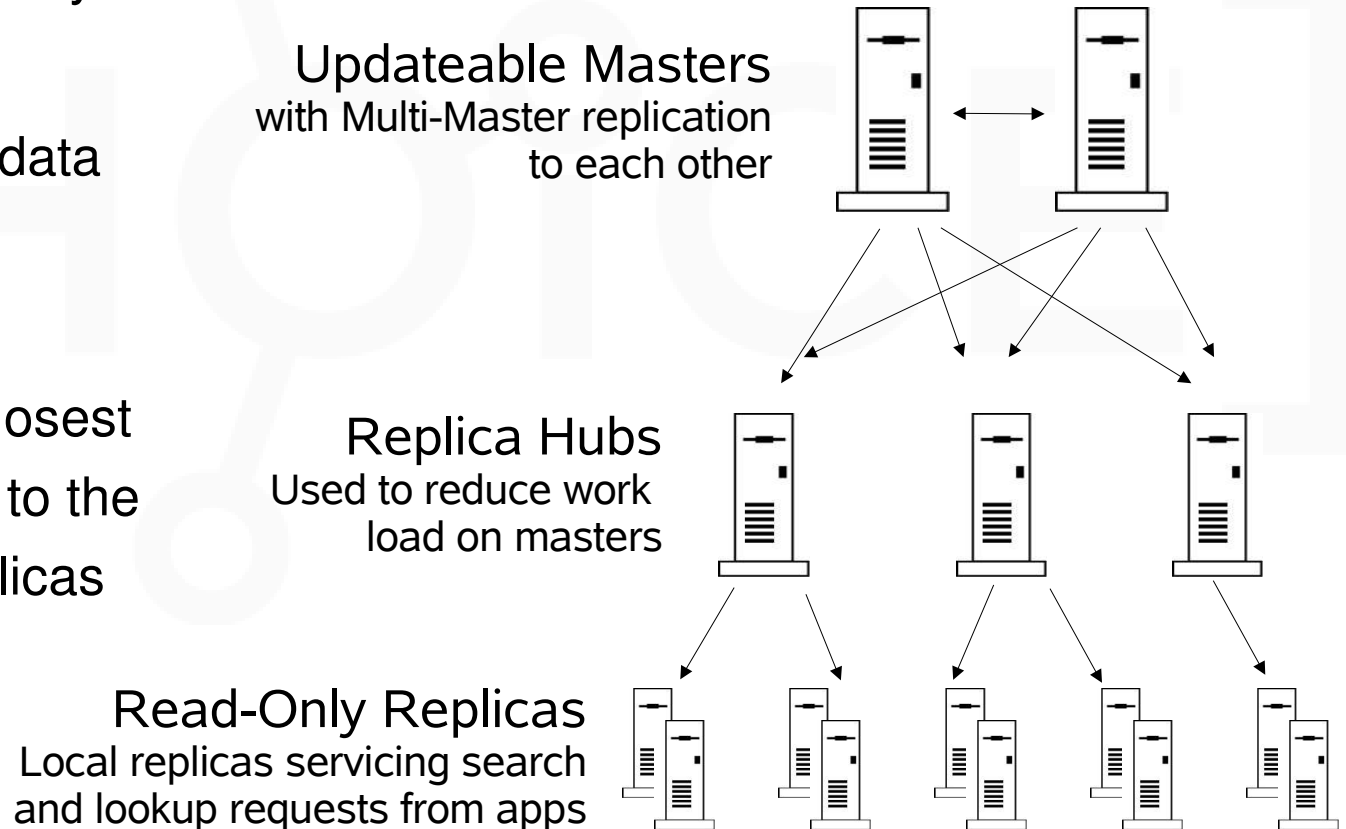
data

osest

to the

licas

Updateable Masters
with Multi-Master replication to each other

Replica Hubs
Used to reduce work load on masters

Read-Only Replicas
Local replicas servicing search and lookup requests from apps